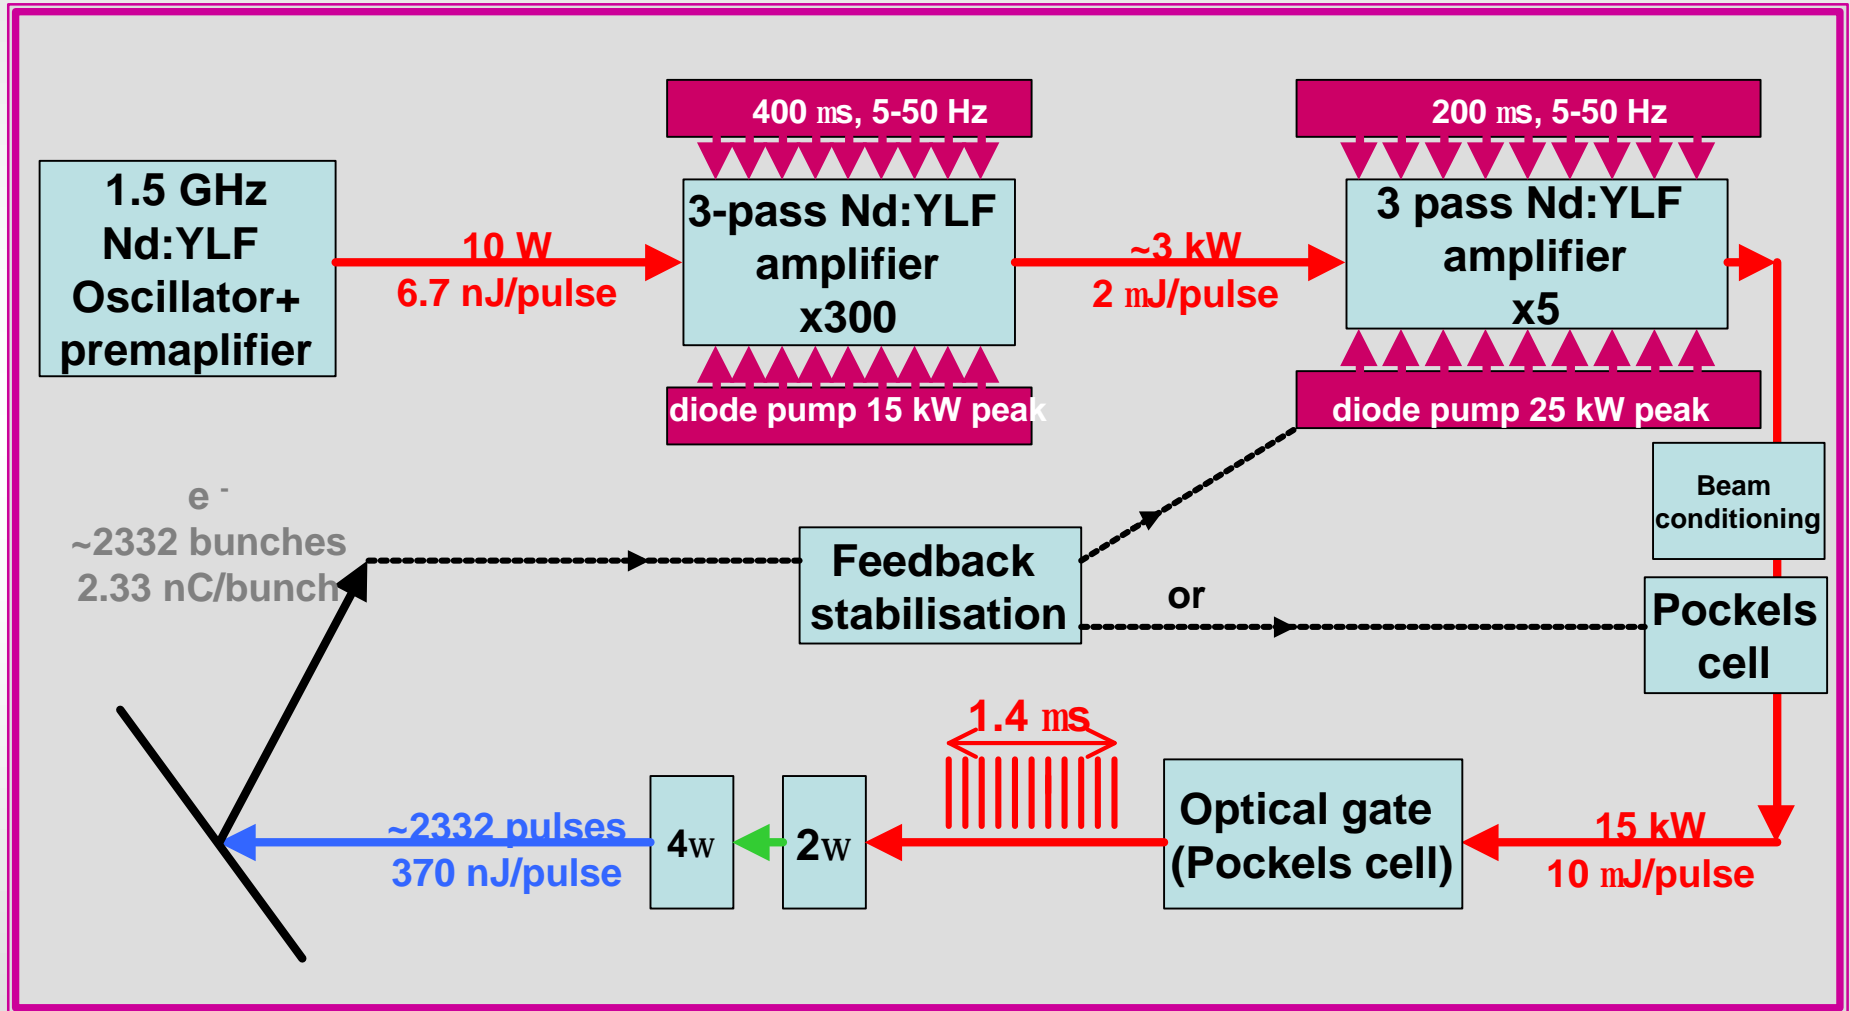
1.5 GHz Nd:YLF Oscillator+ premaplifier

10 W
6.7 nJ/pulse

400 ms, 5-50 Hz

3-pass Nd:YLF amplifier x300

diode pump 15 kW peak

~3 kW
2 mJ/pulse

200 ms, 5-50 Hz

3 pass Nd:YLF amplifier x5

diode pump 25 kW peak

Beam conditioning

e -
~2332 bunches
2.33 nC/bunch

Feedback stabilisation

or

Pockels cell

1.4 ms

~2332 pulses
370 nJ/pulse

4w

2w

Optical gate (Pockels cell)

15 kW
10 mJ/pulse